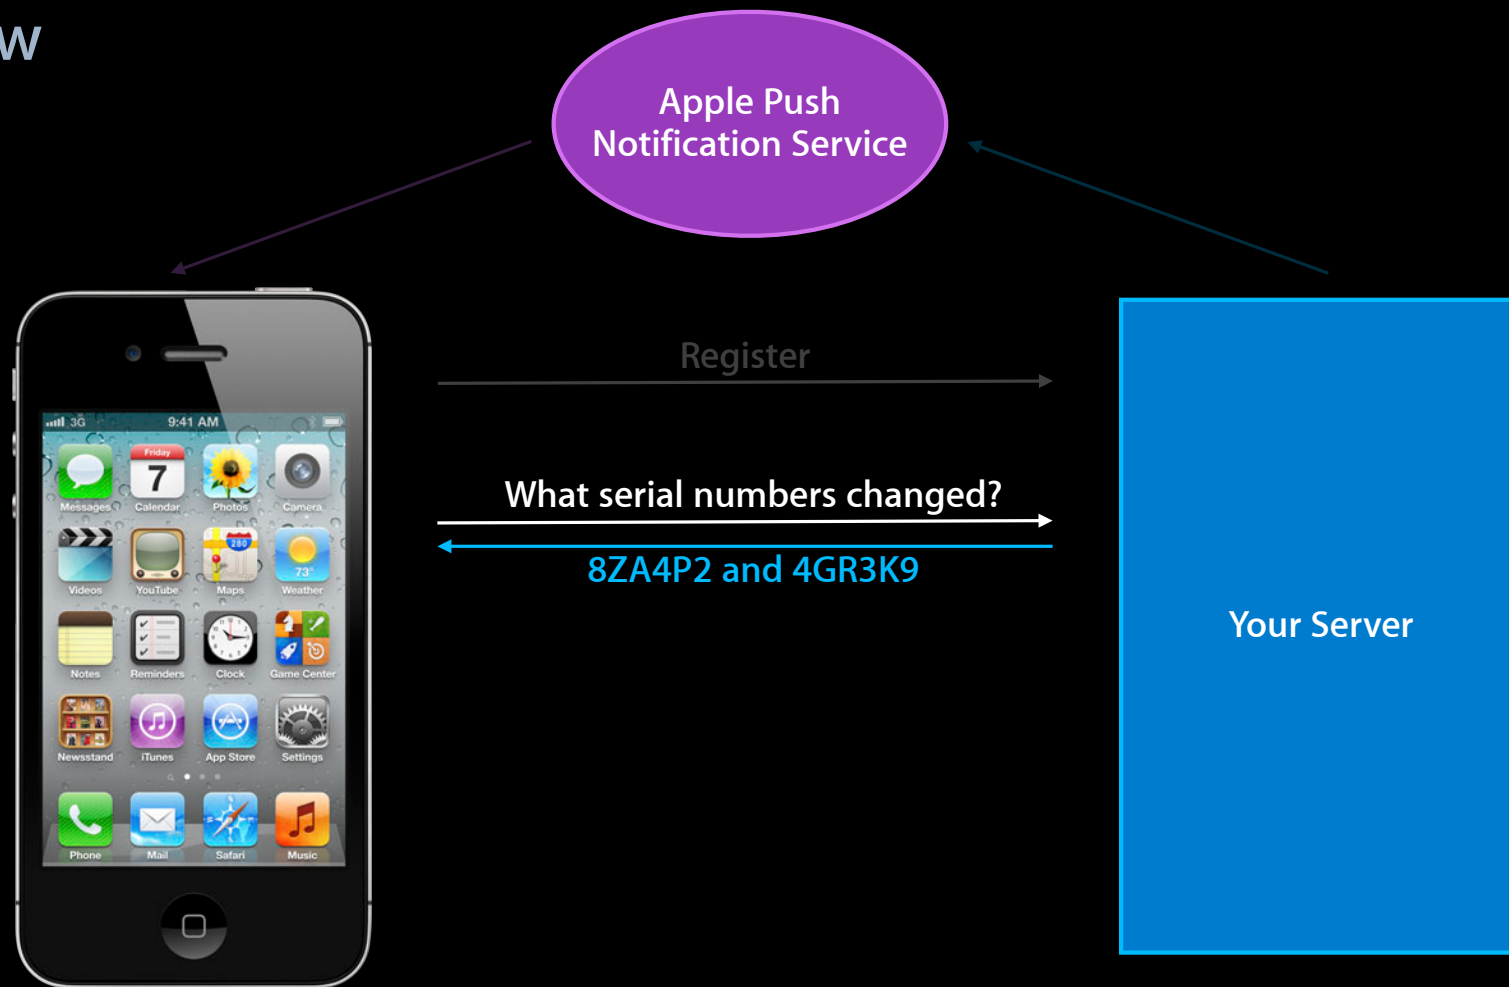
w

Apple Push Notification Service

3G 9:41 AM

Friday 7

Messages Calendar Photos Camera

280

73°

Videos YouTube Maps Weather

Notes Reminders Clock Game Center

Newsstand iTunes App Store Settings

Phone Mail Safari Music

Register

What serial numbers changed?

8ZA4P2 and 4GR3K9

Your Server